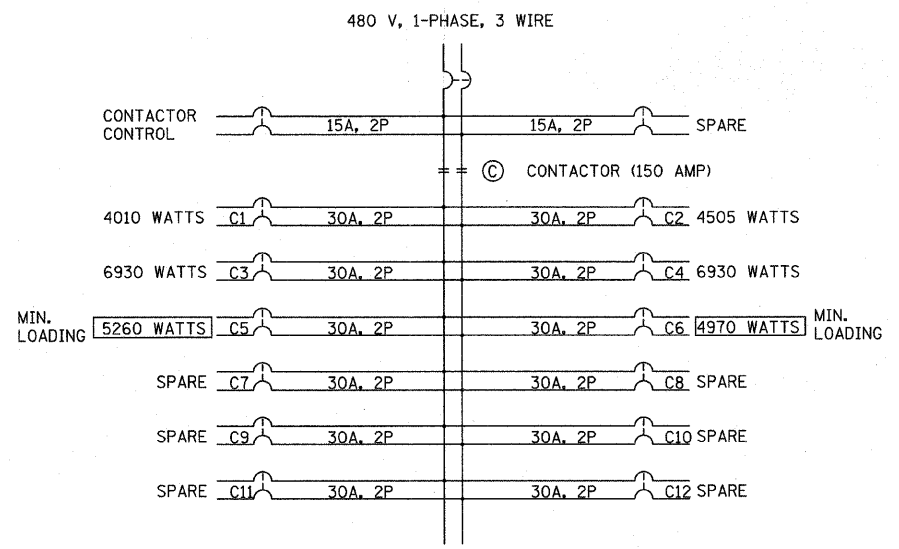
480 V, 1-PHASE, 3 WIRE

CONTACTOR CONTROL 15A, 2P 15A, 2P SPARE

© CONTACTOR (150 AMP)

4010 WATTS C1 30A, 2P 30A, 2P C2 4505 WATTS

6930 WATTS C3 30A, 2P 30A, 2P C4 6930 WATTS

MIN. LOADING 5260 WATTS C5 30A, 2P 30A, 2P C6 4970 WATTS MIN. LOADING

SPARE C7 30A, 2P 30A, 2P C8 SPARE

SPARE C9 30A, 2P 30A, 2P C10 SPARE

SPARE C11 30A, 2P 30A, 2P C12 SPARE